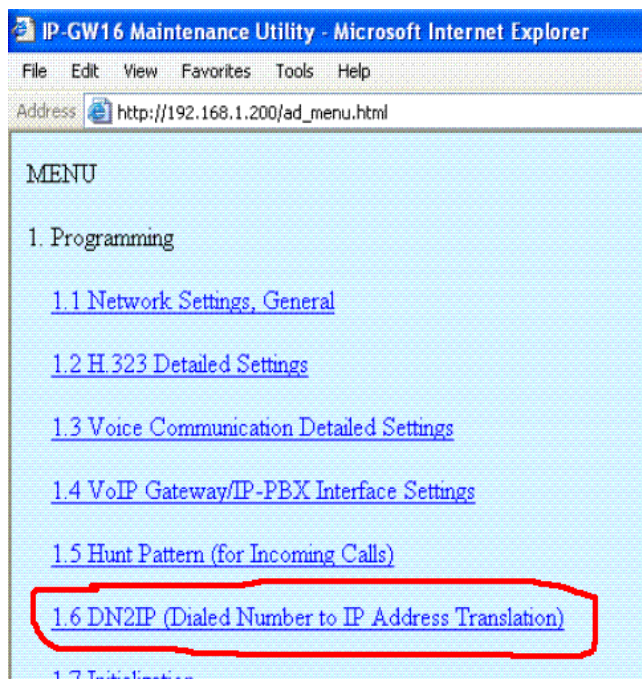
IP-GW16 Maintenance Utility - Microsoft Internet Explorer

File Edit View Favorites Tools Help

Address http://192.168.1.200/ad_menu.html

MENU

1. Programming

1.1 Network Settings, General

1.2 H.323 Detailed Settings

1.3 Voice Communication Detailed Settings

1.4 VoIP Gateway/IP-PBX Interface Settings

1.5 Hunt Pattern (for Incoming Calls)

1.6 DN2IP (Dialed Number to IP Address Translation)

1.7 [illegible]